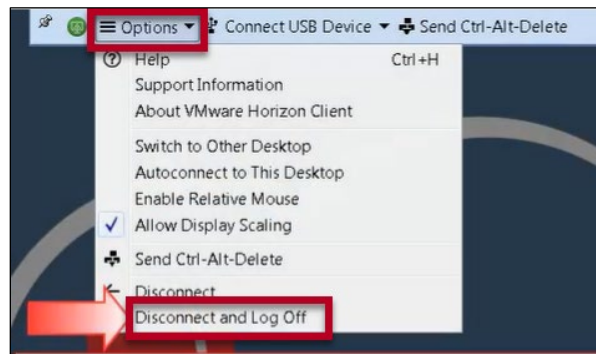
Options
Connect USB Device
Send Ctrl-Alt-Delete
Help Ctrl+H
Support Information
About VMware Horizon Client
Switch to Other Desktop
Autoconnect to This Desktop
Enable Relative Mouse
Allow Display Scaling
Send Ctrl-Alt-Delete
Disconnect
Disconnect and Log Off